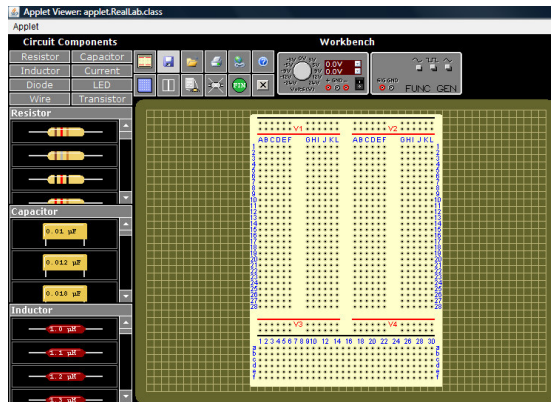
Applet Viewer: applet.RealLab.class

Applet

Circuit Components

Workbench

Resistor

Capacitor

Inductor

Current

Diode

LED

Wire

Transistor

Resistor

Capacitor

0.01 μF

0.012 μF

0.018 μF

Inductor

1.0 μH

1.1 μH

1.2 μH

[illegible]

0.0V

0.0V

FUNC GEN

Y1

Y2

ABCDEF

GHIJKL

ABCDEF

GHIJKL

1 2 3 4 5 6 7 8 9 10 11 12 13 14 15 16 17 18 19 20 21 22 23 24 25 26 27 28

Y3

Y4

1 2 3 4 5 6 7 8 9 10 12 14 16 18 20 22 24 26 28 30

a b c d e